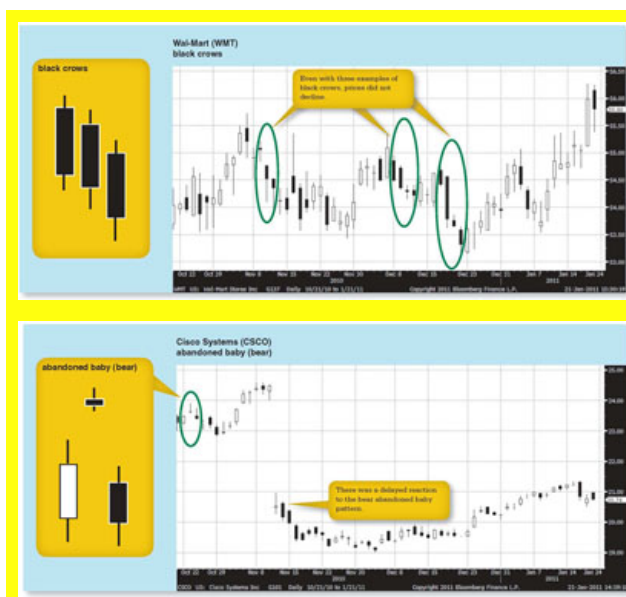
black crows

Wal-Mart (WMT)
black crows

Even with these examples of black crows, prices did not decline.

54.00
53.50
53.00
54.50
54.00
53.50
53.00

Oct 22 Oct 29 Nov 5 Nov 15 Nov 22 Nov 30 Dec 8 Dec 15 Dec 23 Dec 31 Jan 7 Jan 14 Jan 24
2010 2011

WMT US Wal-Mart Stores Inc Daily 10/21/10 to 1/21/11 Copyright 2011 Bloomberg Finance L.P. 21-Jan-2011

abandoned baby (bear)

Cisco Systems (CSCO)
abandoned baby (bear)

There was a delayed reaction to the bear abandoned baby pattern.

25.00
24.00
23.00
22.00
21.00
20.00
19.00

Oct 22 Oct 29 Nov 5 Nov 15 Nov 22 Nov 30 Dec 8 Dec 15 Dec 23 Dec 31 Jan 7 Jan 14 Jan 24
2010 2011

CSCO US Cisco Systems Inc Daily 10/21/10 to 1/21/11 Copyright 2011 Bloomberg Finance L.P. 21-Jan-2011